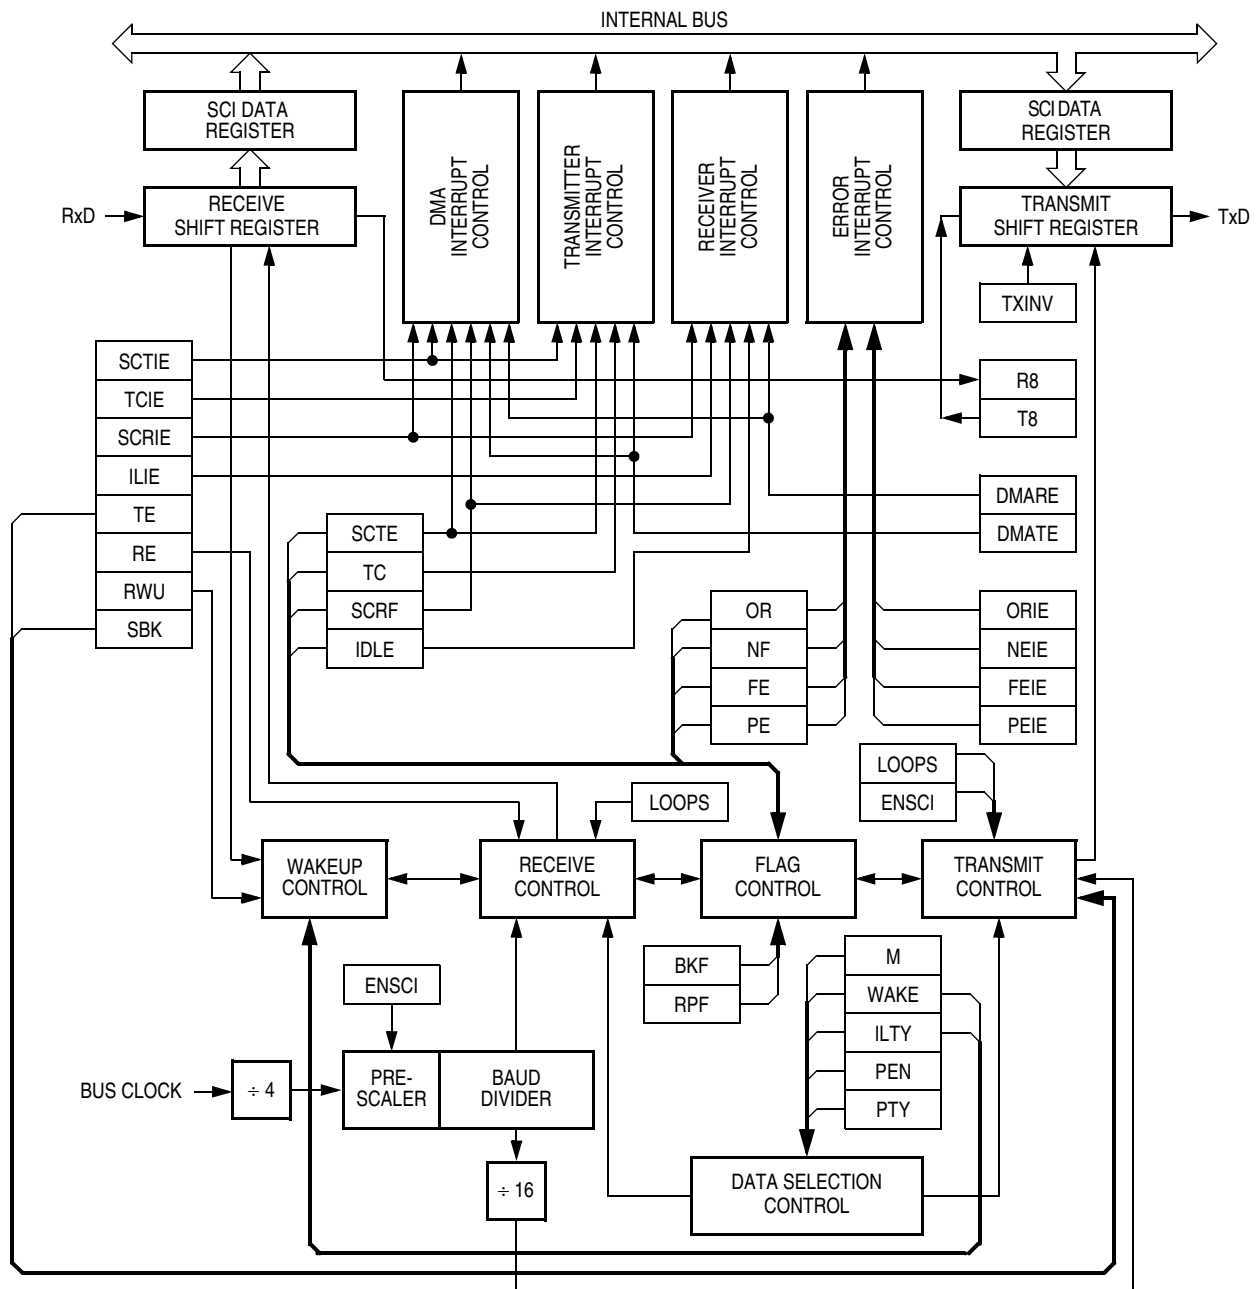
INTERNAL BUS

SCI DATA REGISTER

RECEIVE SHIFT REGISTER

RxD

DMA INTERRUPT CONTROL

TRANSMITTER INTERRUPT CONTROL

RECEIVER INTERRUPT CONTROL

ERROR INTERRUPT CONTROL

SCI DATA REGISTER

TRANSMIT SHIFT REGISTER

TxD

TXINV

SCTIE
TCIE
SCRIE
ILIE
TE
RE
RWU
SBK

R8
T8

DMARE
DMATE

SCTE
TC
SCRF
IDLE

OR
NF
FE
PE

ORIE
NEIE
FEIE
PEIE

LOOPS
ENSCI

LOOPS

WAKEUP CONTROL

RECEIVE CONTROL

FLAG CONTROL

TRANSMIT CONTROL

BKF
RPF

M
WAKE
ILTY
PEN
PTY

ENSCI

BUS CLOCK

$\div$ 4

PRE-SCALER

BAUD DIVIDER

$\div$ 16

DATA SELECTION CONTROL